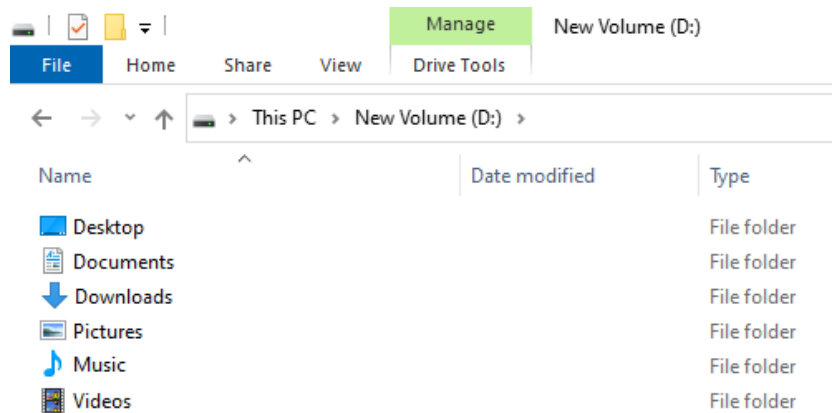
Manage
New Volume (D:)
File
Home
Share
View
Drive Tools

This PC > New Volume (D:) >

| Name | Date modified | Type |
|---|---|---|
| Desktop | | File folder |
| Documents | | File folder |
| Downloads | | File folder |
| Pictures | | File folder |
| Music | | File folder |
| Videos | | File folder |